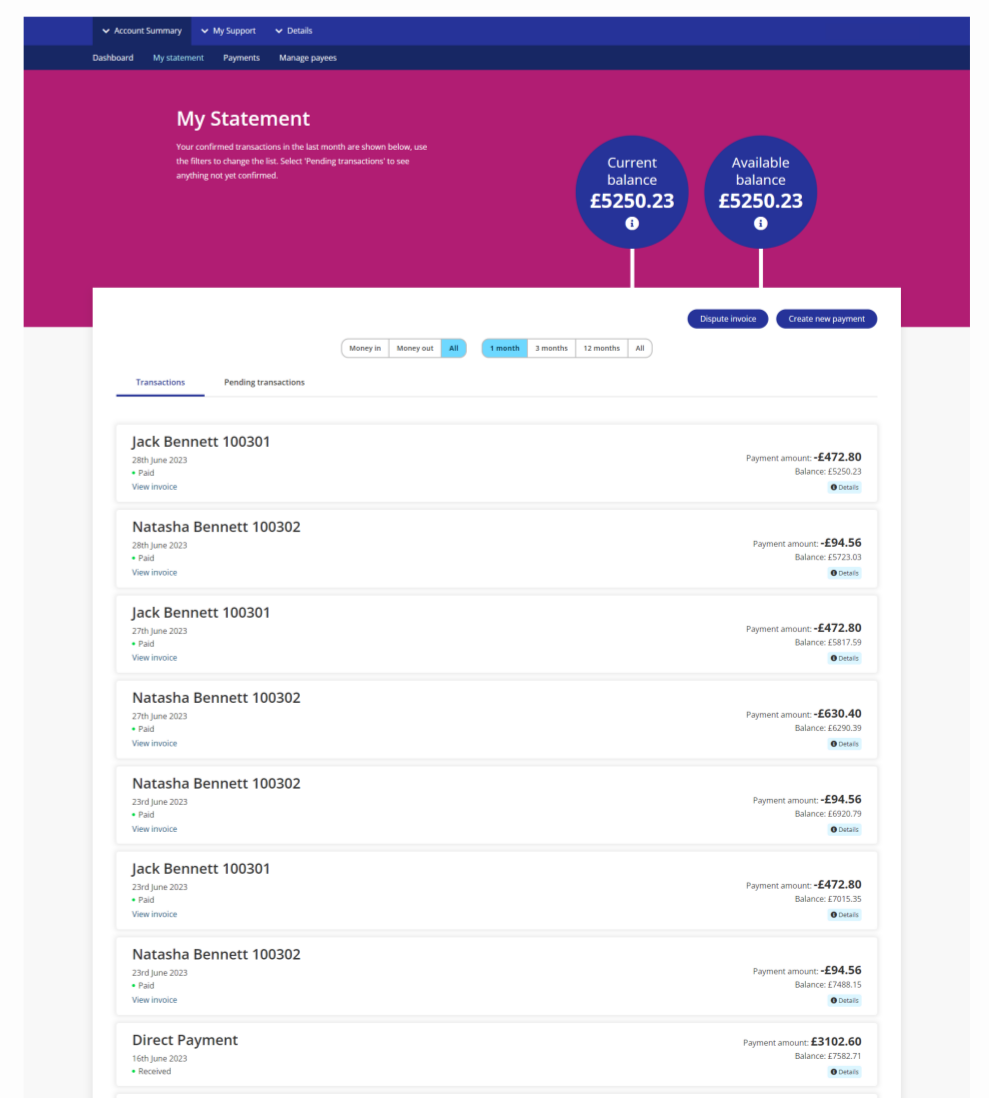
Account Summary My Support Details

Dashboard My statement Payments Manage payees

My Statement

Your confirmed transactions in the last month are shown below, use the filters to change the list. Select 'Pending transactions' to see anything not yet confirmed.

Current balance
£5250.23

Available balance
£5250.23

Dispute invoice Create new payment

Money in Money out All 1 month 3 months 12 months All

Transactions Pending transactions

Jack Bennett 100301
28th June 2023
Paid
View invoice
Payment amount: -£472.80
Balance: £5250.23
Details

Natasha Bennett 100302
28th June 2023
Paid
View invoice
Payment amount: -£94.56
Balance: £5723.03
Details

Jack Bennett 100301
27th June 2023
Paid
View invoice
Payment amount: -£472.80
Balance: £5817.59
Details

Natasha Bennett 100302
27th June 2023
Paid
View invoice
Payment amount: -£630.40
Balance: £6290.39
Details

Natasha Bennett 100302
23rd June 2023
Paid
View invoice
Payment amount: -£94.56
Balance: £6920.79
Details

Jack Bennett 100301
23rd June 2023
Paid
View invoice
Payment amount: -£472.80
Balance: £7015.35
Details

Natasha Bennett 100302
23rd June 2023
Paid
View invoice
Payment amount: -£94.56
Balance: £7488.15
Details

Direct Payment
16th June 2023
Received
Payment amount: £3102.60
Balance: £7582.71
Details